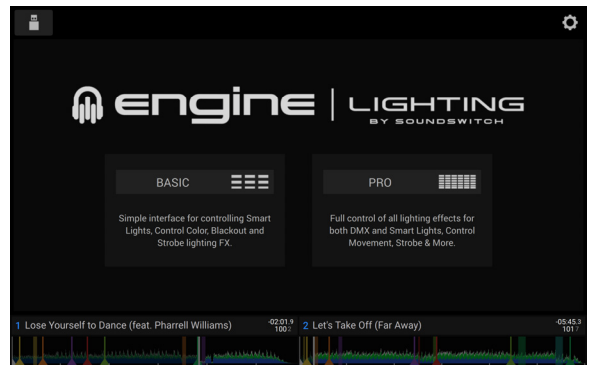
engine | LIGHTING
BY SOUNDSWITCH

BASIC

Simple interface for controlling Smart Lights, Control Color, Blackout and Strobe lighting FX.

PRO

Full control of all lighting effects for both DMX and Smart Lights, Control Movement, Strobe & More.

1 Lose Yourself to Dance (feat. Pharrell Williams)
-02:01.9
100.2

2 Let's Take Off (Far Away)
-05:45.3
101.7